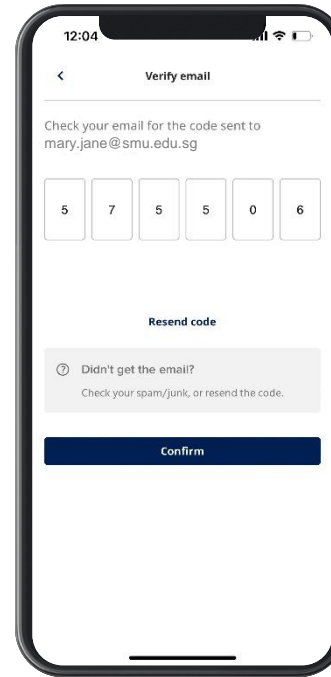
12:04

<

Verify email

Check your email for the code sent to mary.jane@smu.edu.sg

| 5 | 7 | 5 | 5 | 0 | 6 |
|---|---|---|---|---|---|

Resend code

? Didn't get the email?

Check your spam/junk, or resend the code.

Confirm